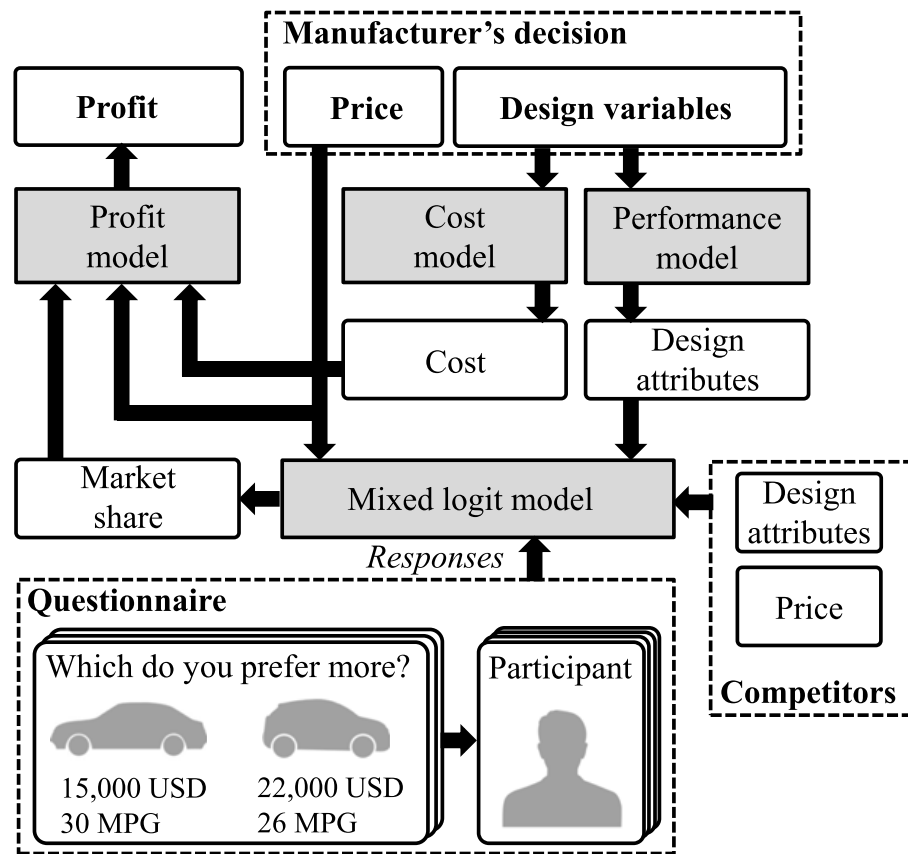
Manufacturer's decision

Profit

Price

Design variables

Profit model

Cost model

Performance model

Cost

Design attributes

Market share

Mixed logit model

Design attributes

Price

Competitors

Responses

Questionnaire

Which do you prefer more?

15,000 USD
30 MPG

22,000 USD
26 MPG

Participant